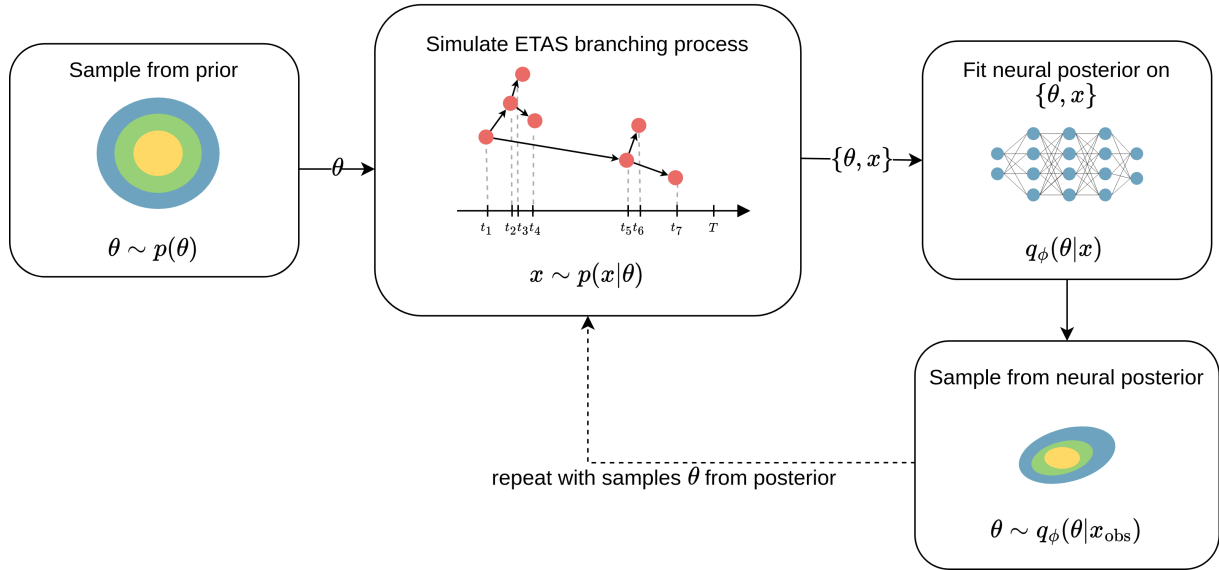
Sample from prior

$\theta \sim p(\theta)$

$\theta$

Simulate ETAS branching process

$t_1$ $t_2$ $t_3$ $t_4$ $t_5$ $t_6$ $t_7$ $T$

$x \sim p(x|\theta)$

$\{\theta, x\}$

Fit neural posterior on $\{\theta, x\}$

$q_\phi(\theta|x)$

Sample from neural posterior

$\theta \sim q_\phi(\theta|x_{\text{obs}})$

repeat with samples $\theta$ from posterior